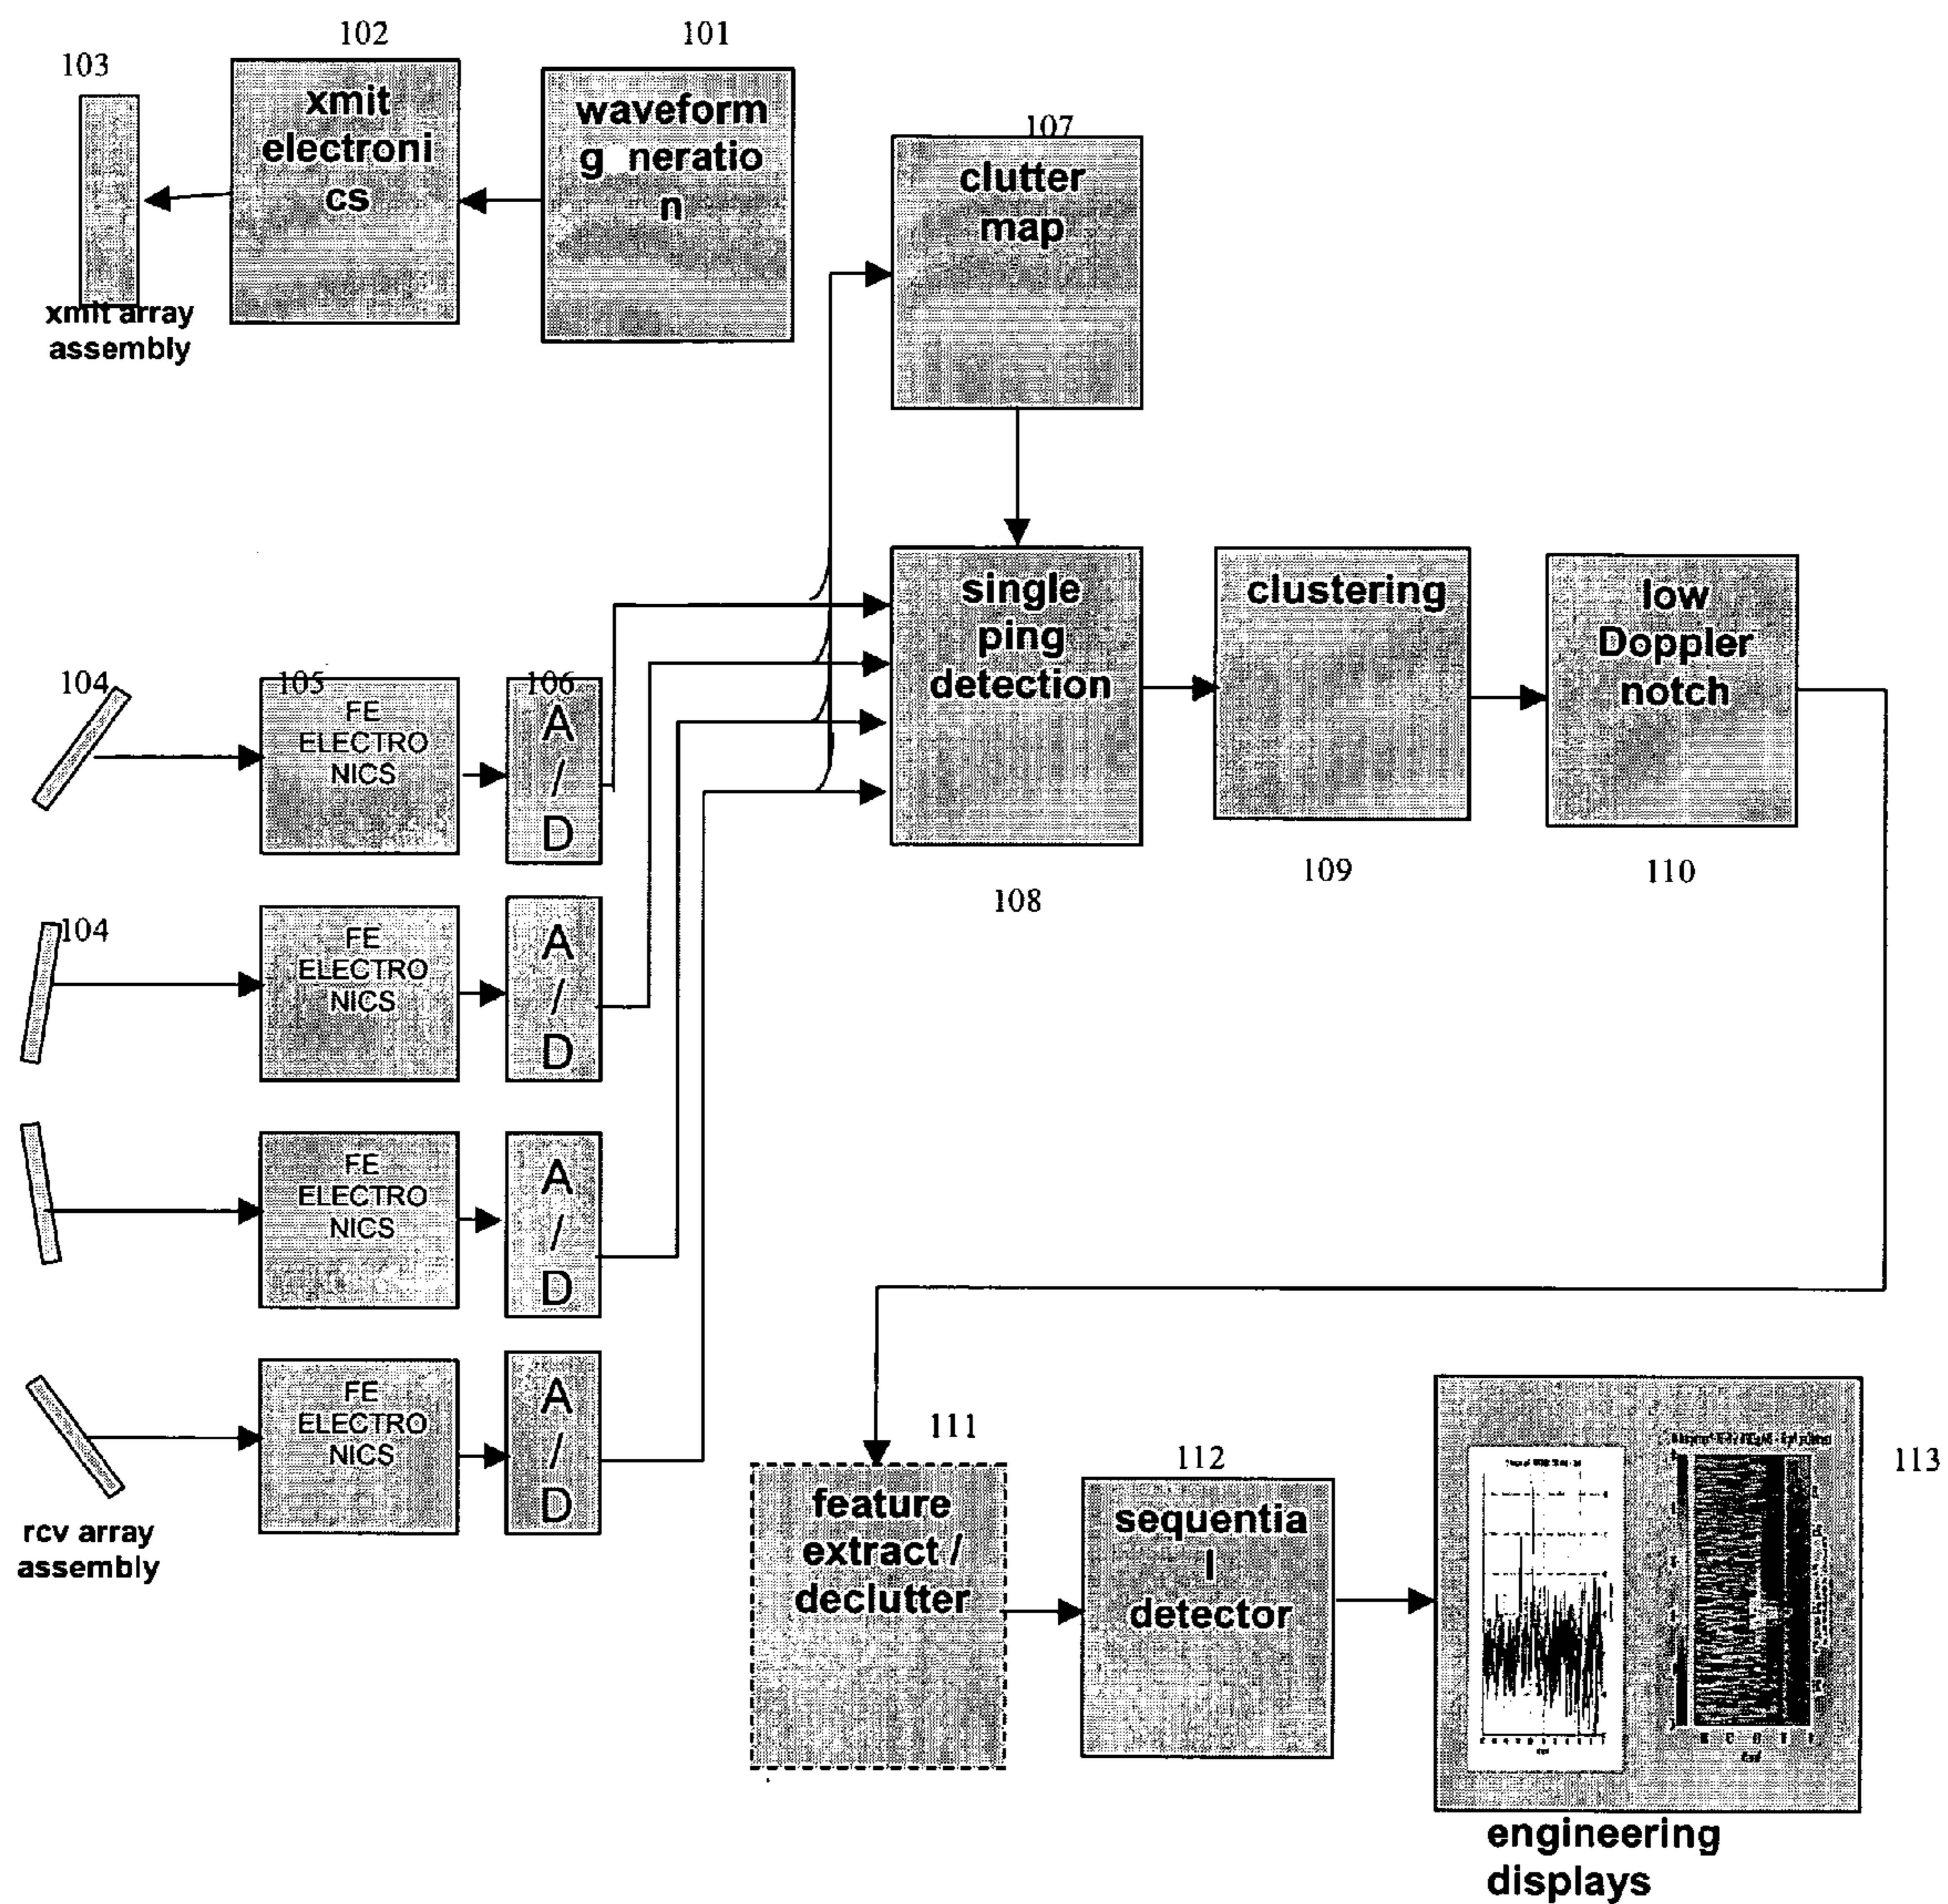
103

xmit array assembly

102

xmit electronics

101

waveform g neration

107

clutter map

104

105

FE ELECTRONICS

106

A / D

104

FE ELECTRONICS

A / D

FE ELECTRONICS

A / D

FE ELECTRONICS

A / D

rcv array assembly

single ping detection

108

clustering

109

low Doppler notch

110

111

feature extract / declutter

112

sequential detector

113

engineering displays